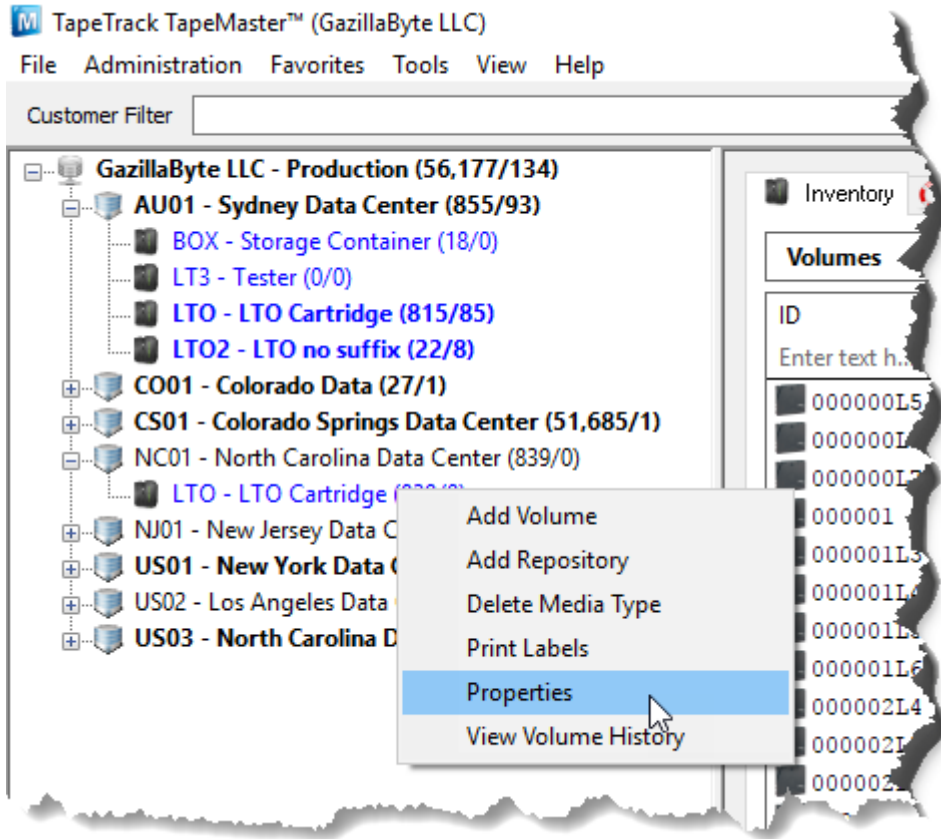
TapeTrack TapeMaster™ (GazillaByte LLC)

File Administration Favorites Tools View Help

Customer Filter

GazillaByte LLC - Production (56,177/134)
AU01 - Sydney Data Center (855/93)
BOX - Storage Container (18/0)
LT3 - Tester (0/0)
LTO - LTO Cartridge (815/85)
LTO2 - LTO no suffix (22/8)
CO01 - Colorado Data (27/1)
CS01 - Colorado Springs Data Center (51,685/1)
NC01 - North Carolina Data Center (839/0)
LTO - LTO Cartridge ([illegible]
NJ01 - New Jersey Data C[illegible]
US01 - New York Data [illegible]
US02 - Los Angeles Data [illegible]
US03 - North Carolina D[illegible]

Add Volume
Add Repository
Delete Media Type
Print Labels
Properties
View Volume History

Inventory

Volumes

ID

Enter text h...

000000L5
000000L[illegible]
000000L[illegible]
000001
000001L3
000001L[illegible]
000001L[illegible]
000001L6
000002L4
000002L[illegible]
000002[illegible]